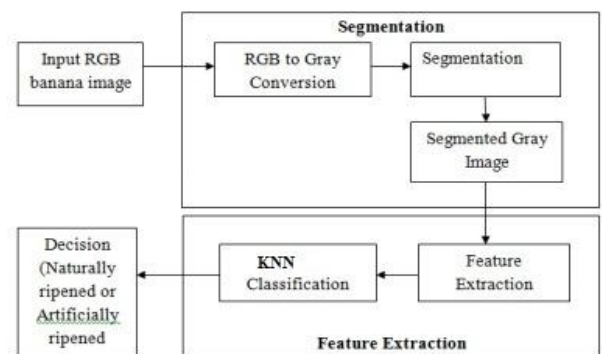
Segmentation

Input RGB banana image

RGB to Gray Conversion

Segmentation

Segmented Gray Image

Decision (Naturally ripened or Artificially ripened

KNN Classification

Feature Extraction

Feature Extraction